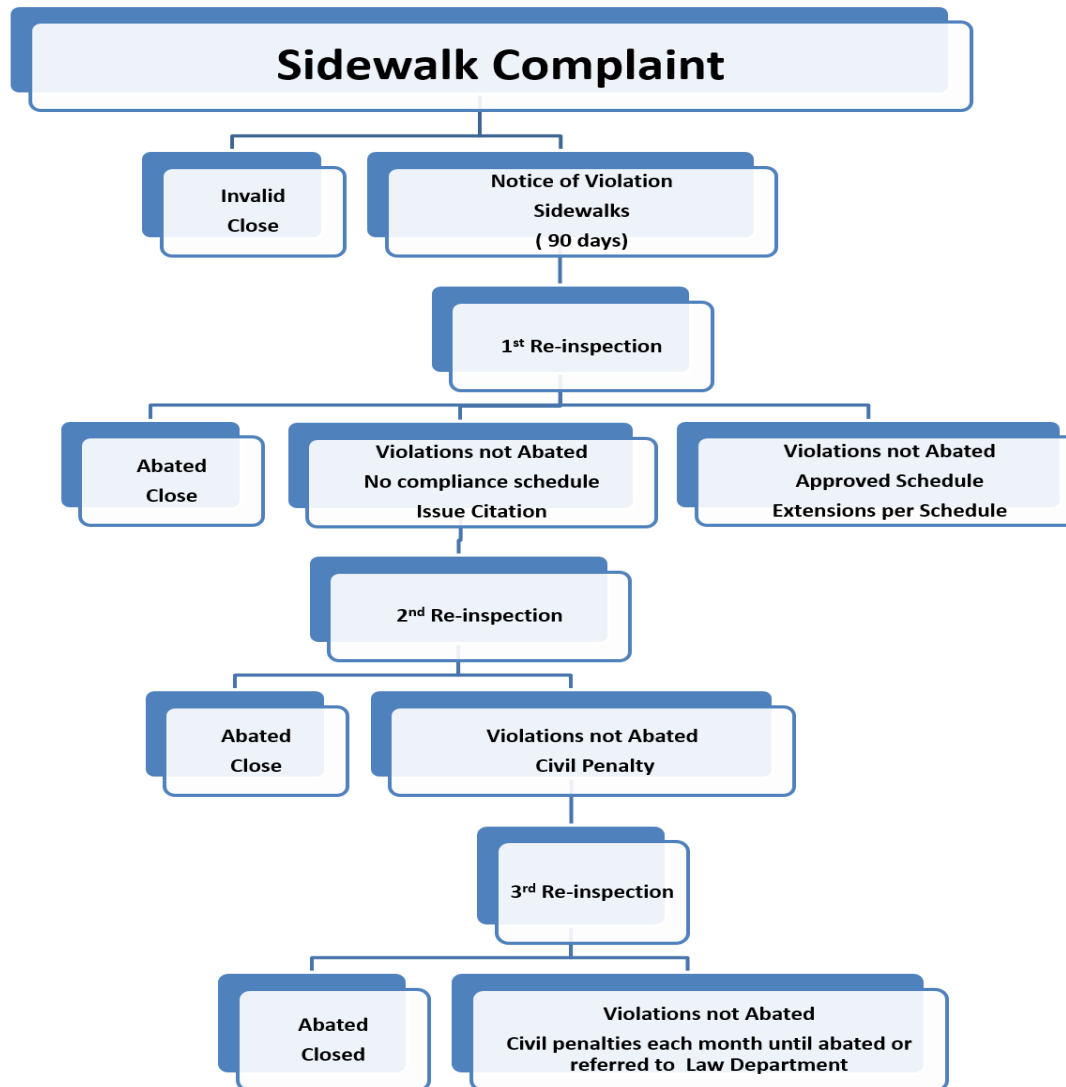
Sidewalk Complaint

Invalid
Close

Notice of Violation
Sidewalks
( 90 days)

1$^{st}$ Re-inspection

Abated
Close

Violations not Abated
No compliance schedule
Issue Citation

Violations not Abated
Approved Schedule
Extensions per Schedule

2$^{nd}$ Re-inspection

Abated
Close

Violations not Abated
Civil Penalty

3$^{rd}$ Re-inspection

Abated
Closed

Violations not Abated
Civil penalties each month until abated or referred to Law Department